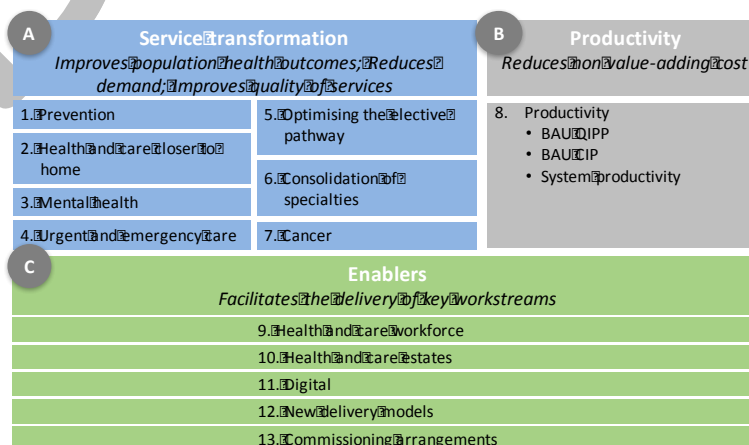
A

Service transformation

Improves population health outcomes; Reduces demand; Improves quality of services

1. Prevention

2. Health and care closer to home

3. Mental health

4. Urgent and emergency care

5. Optimising the elective pathway

6. Consolidation of specialties

7. Cancer

B

Productivity

Reduces non value-adding cost

8. Productivity
• BAU QIPP
• BAU CIP
• System productivity

C

Enablers

Facilitates the delivery of key workstreams

9. Health and care workforce

10. Health and care estates

11. Digital

12. New delivery models

13. Commissioning arrangements